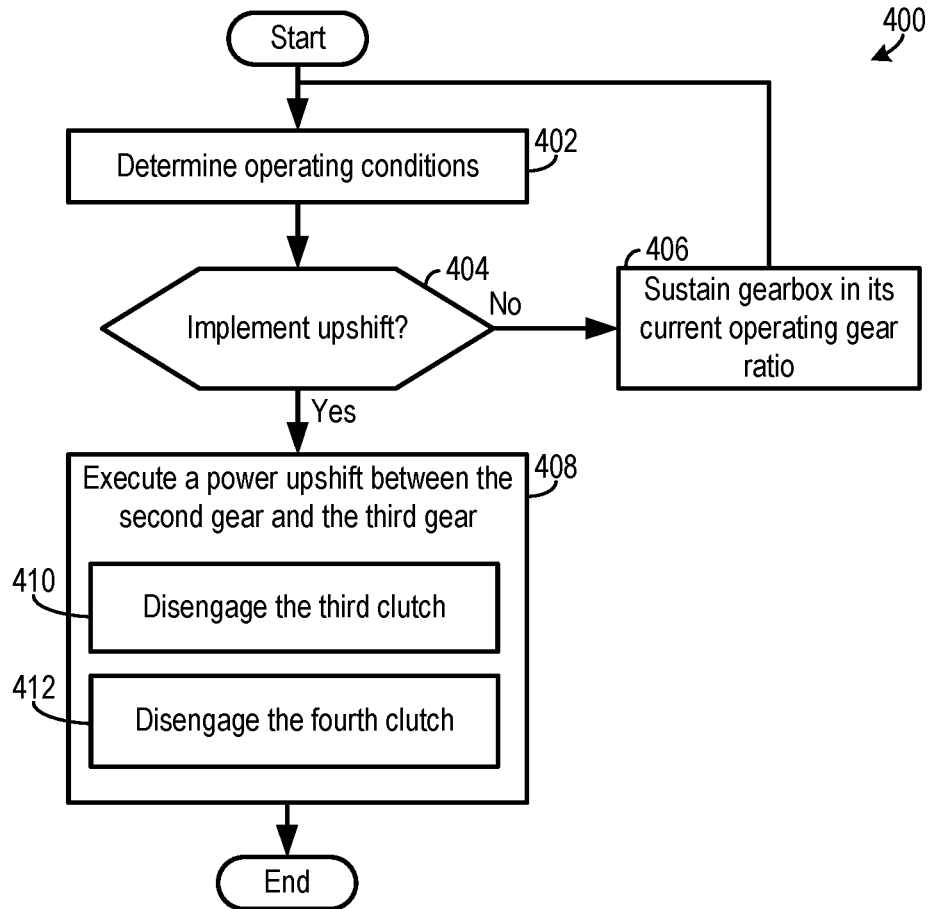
400

Start

402
Determine operating conditions

404
Implement upshift?

No

406
Sustain gearbox in its current operating gear ratio

Yes

408
Execute a power upshift between the second gear and the third gear

410
Disengage the third clutch

412
Disengage the fourth clutch

End